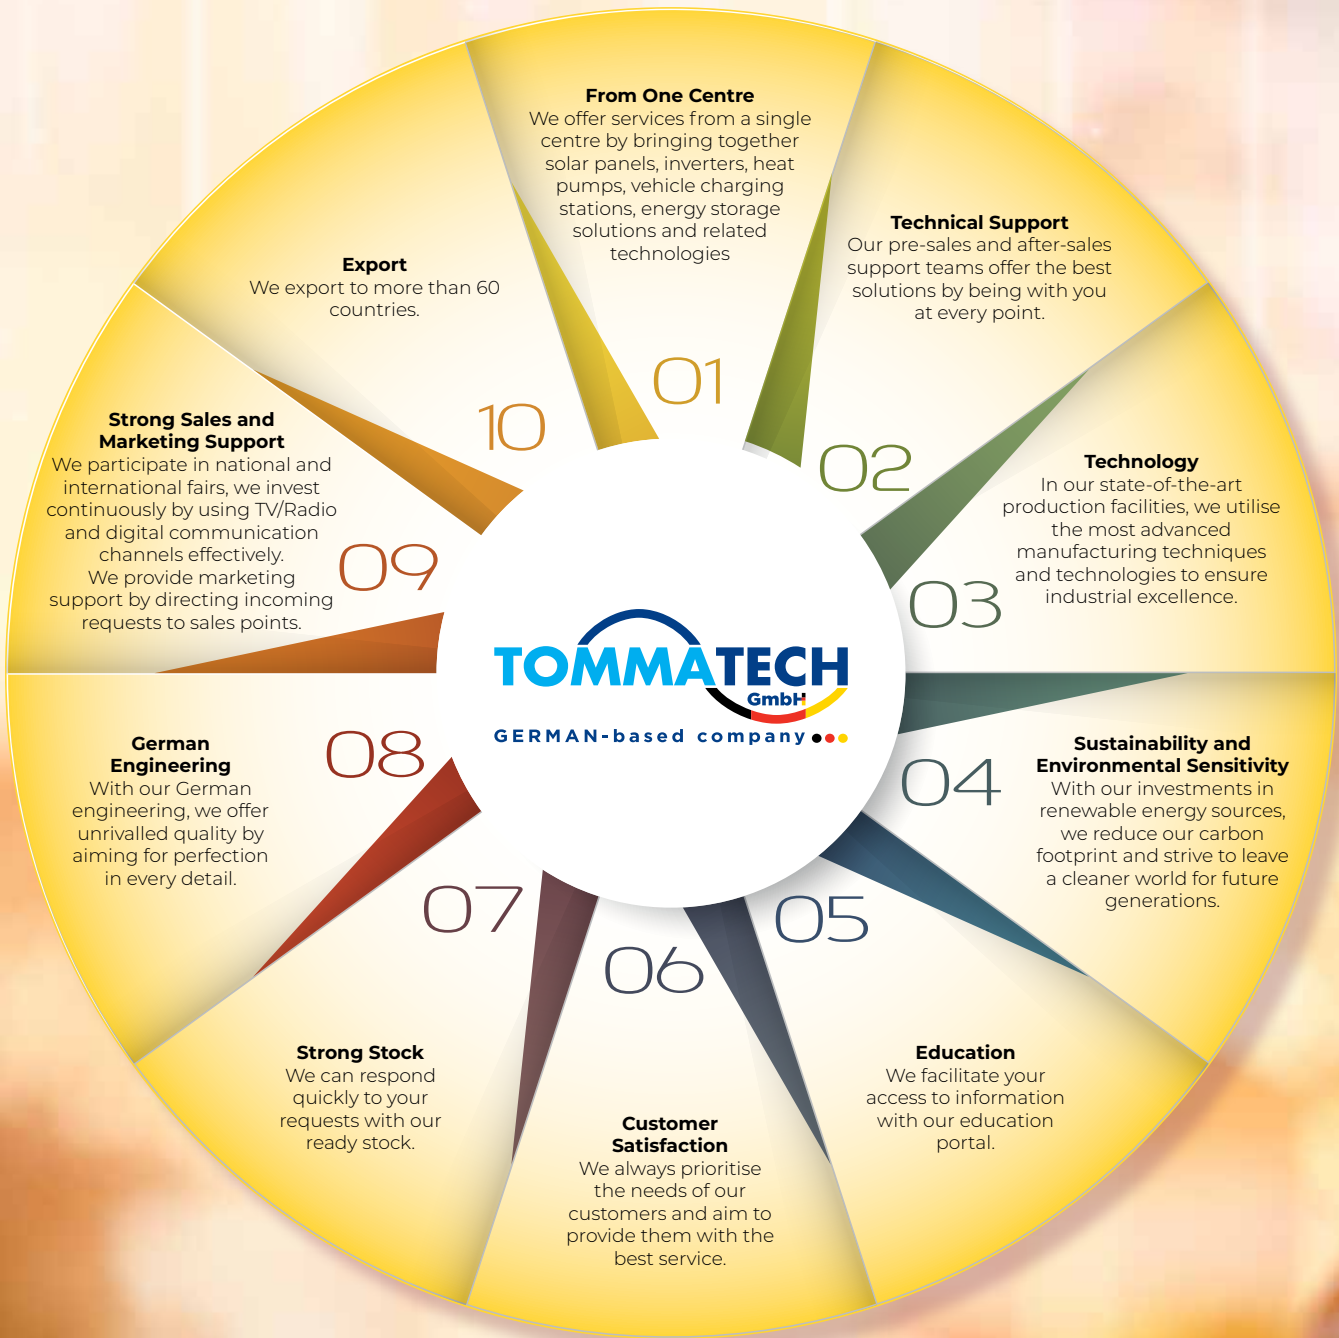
TOMMATECH GmbH
GERMAN-based company

01
From One Centre
We offer services from a single centre by bringing together solar panels, inverters, heat pumps, vehicle charging stations, energy storage solutions and related technologies

02
Technical Support
Our pre-sales and after-sales support teams offer the best solutions by being with you at every point.

03
Technology
In our state-of-the-art production facilities, we utilise the most advanced manufacturing techniques and technologies to ensure industrial excellence.

04
Sustainability and Environmental Sensitivity
With our investments in renewable energy sources, we reduce our carbon footprint and strive to leave a cleaner world for future generations.

05
Education
We facilitate your access to information with our education portal.

06
Customer Satisfaction
We always prioritise the needs of our customers and aim to provide them with the best service.

07
Strong Stock
We can respond quickly to your requests with our ready stock.

08
German Engineering
With our German engineering, we offer unrivalled quality by aiming for perfection in every detail.

09
Strong Sales and Marketing Support
We participate in national and international fairs, we invest continuously by using TV/Radio and digital communication channels effectively.
We provide marketing support by directing incoming requests to sales points.

10
Export
We export to more than 60 countries.